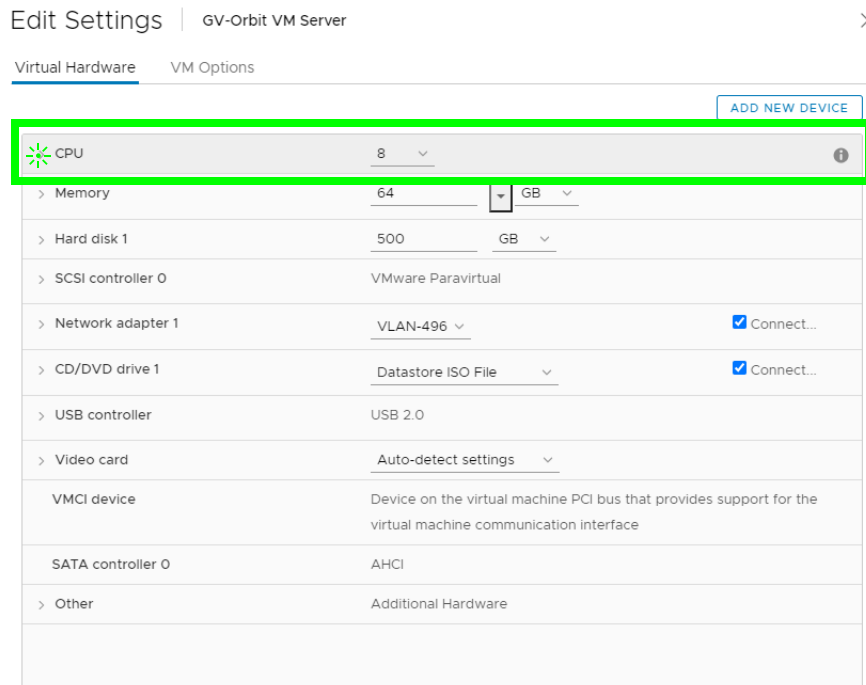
Edit Settings | GV-Orbit VM Server

Virtual Hardware   VM Options

ADD NEW DEVICE

| | | |
|---|---|---|
| CPU | 8 | |
| > Memory | 64 GB | |
| > Hard disk 1 | 500 GB | |
| > SCSI controller 0 | VMware Paravirtual | |
| > Network adapter 1 | VLAN-496 | Connect... |
| > CD/DVD drive 1 | Datastore ISO File | Connect... |
| > USB controller | USB 2.0 | |
| > Video card | Auto-detect settings | |
| VMCI device | Device on the virtual machine PCI bus that provides support for the virtual machine communication interface | |
| SATA controller 0 | AHCI | |
| > Other | Additional Hardware | |